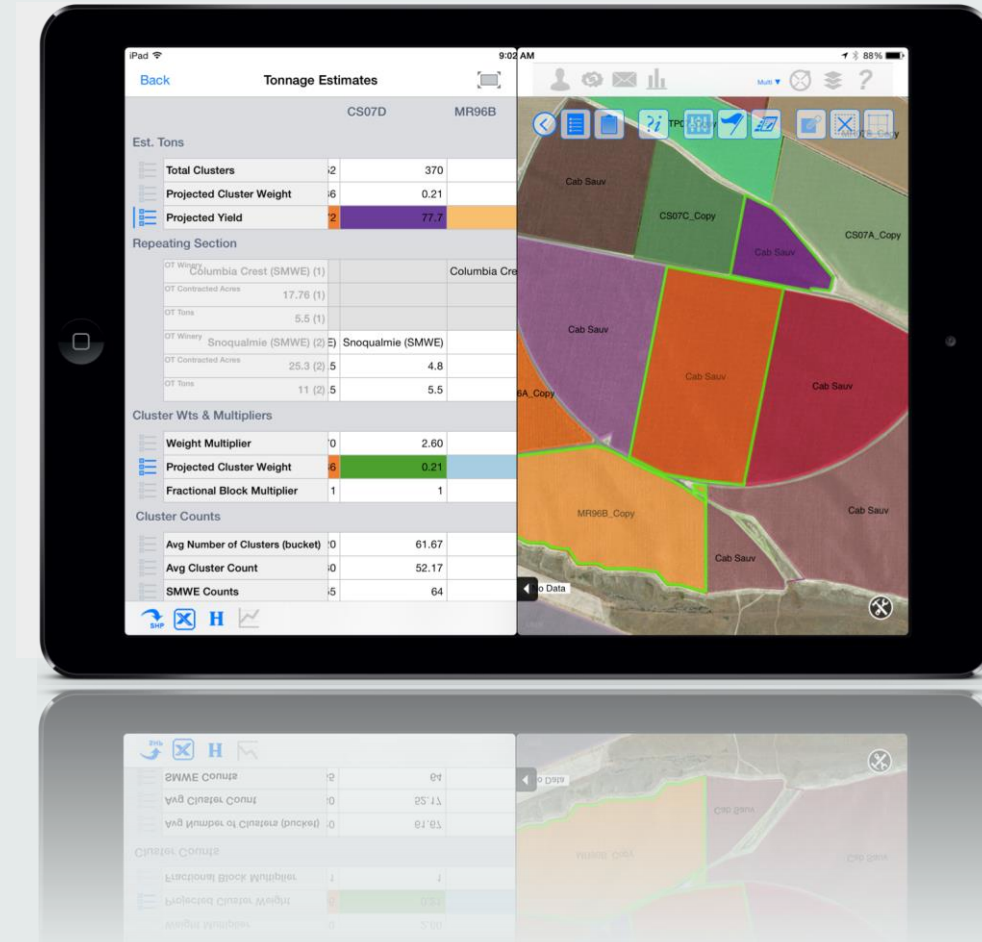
iPad 9:02 AM 88%

Back Tonnage Estimates

CS07D MR96B

Est. Tons

| | | | |
|---|---|---|---|
| Total Clusters | 2 | 370 | |
| Projected Cluster Weight | 6 | 0.21 | |
| Projected Yield | 2 | 77.7 | |

Repeating Section

| | | | |
|---|---|---|---|
| OT Winery Columbia Crest (SMWE) (1) | | | Columbia Cre |
| OT Contracted Acres 17.76 (1) | | | |
| OT Tons 5.5 (1) | | | |
| OT Winery Snoqualmie (SMWE) (2) | E) | Snoqualmie (SMWE) | |
| OT Contracted Acres 25.3 (2) | 5 | 4.8 | |
| OT Tons 11 (2) | 5 | 5.5 | |

Cluster Wts & Multipliers

| | | | |
|---|---|---|---|
| Weight Multiplier | 0 | 2.60 | |
| Projected Cluster Weight | 6 | 0.21 | |
| Fractional Block Multiplier | 1 | 1 | |

Cluster Counts

| | | | |
|---|---|---|---|
| Avg Number of Clusters (bucket) | 0 | 61.67 | |
| Avg Cluster Count | 0 | 52.17 | |
| SMWE Counts | 5 | 64 | |

SHP H

Multi ?

?i TPC

Cab Sauv

CS07C_Copy

Cab Sauv

CS07A_Copy

Cab Sauv

Cab Sauv

Cab Sauv

6A_Copy

MR96B_Copy

Cab Sauv

Cab Sauv

o Data